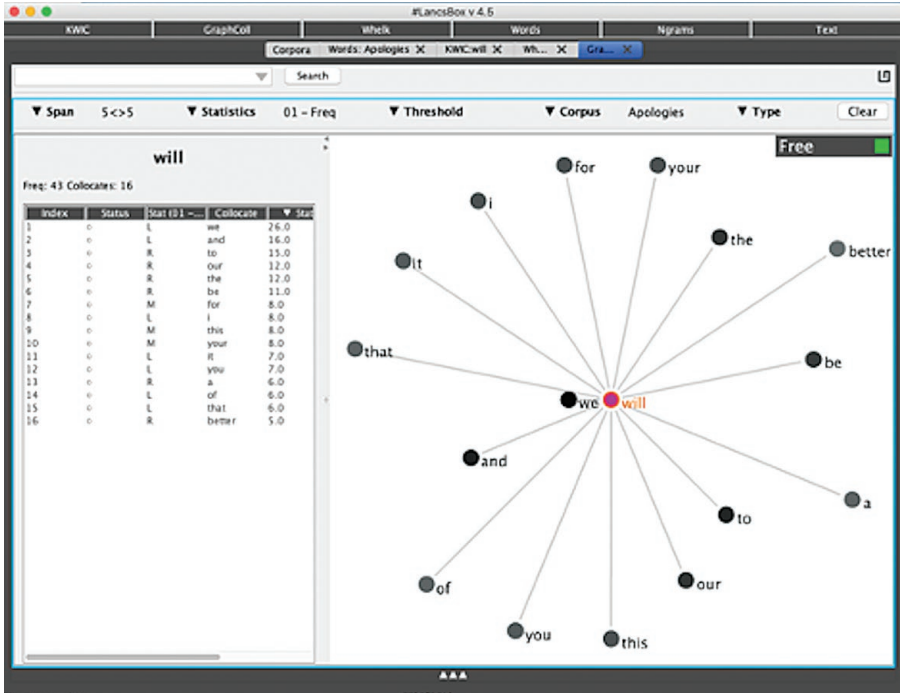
#LancsBox v 4.5

KWIC GraphColl Whelk Words Ngrams Text

Corpora Words: Apologies ✕ KWIC:will ✕ Wh... ✕ Gra... ✕

Search

▼ Span 5<>5 ▼ Statistics 01 - Freq ▼ Threshold ▼ Corpus Apologies ▼ Type Clear

will

Freq: 43 Collocates: 16

| Index | Status | Stat (01 -... | Collocate | ▼ Sta |
|---|---|---|---|---|
| 1 | ○ | L | we | 26.0 |
| 2 | ○ | L | and | 16.0 |
| 3 | ○ | R | to | 15.0 |
| 4 | ○ | R | our | 12.0 |
| 5 | ○ | R | the | 12.0 |
| 6 | ○ | R | be | 11.0 |
| 7 | ○ | M | for | 8.0 |
| 8 | ○ | L | i | 8.0 |
| 9 | ○ | M | this | 8.0 |
| 10 | ○ | M | your | 8.0 |
| 11 | ○ | L | it | 7.0 |
| 12 | ○ | L | you | 7.0 |
| 13 | ○ | R | a | 6.0 |
| 14 | ○ | L | of | 6.0 |
| 15 | ○ | L | that | 6.0 |
| 16 | ○ | R | better | 5.0 |

Free

for your i the better it that be we will and a to of our you this